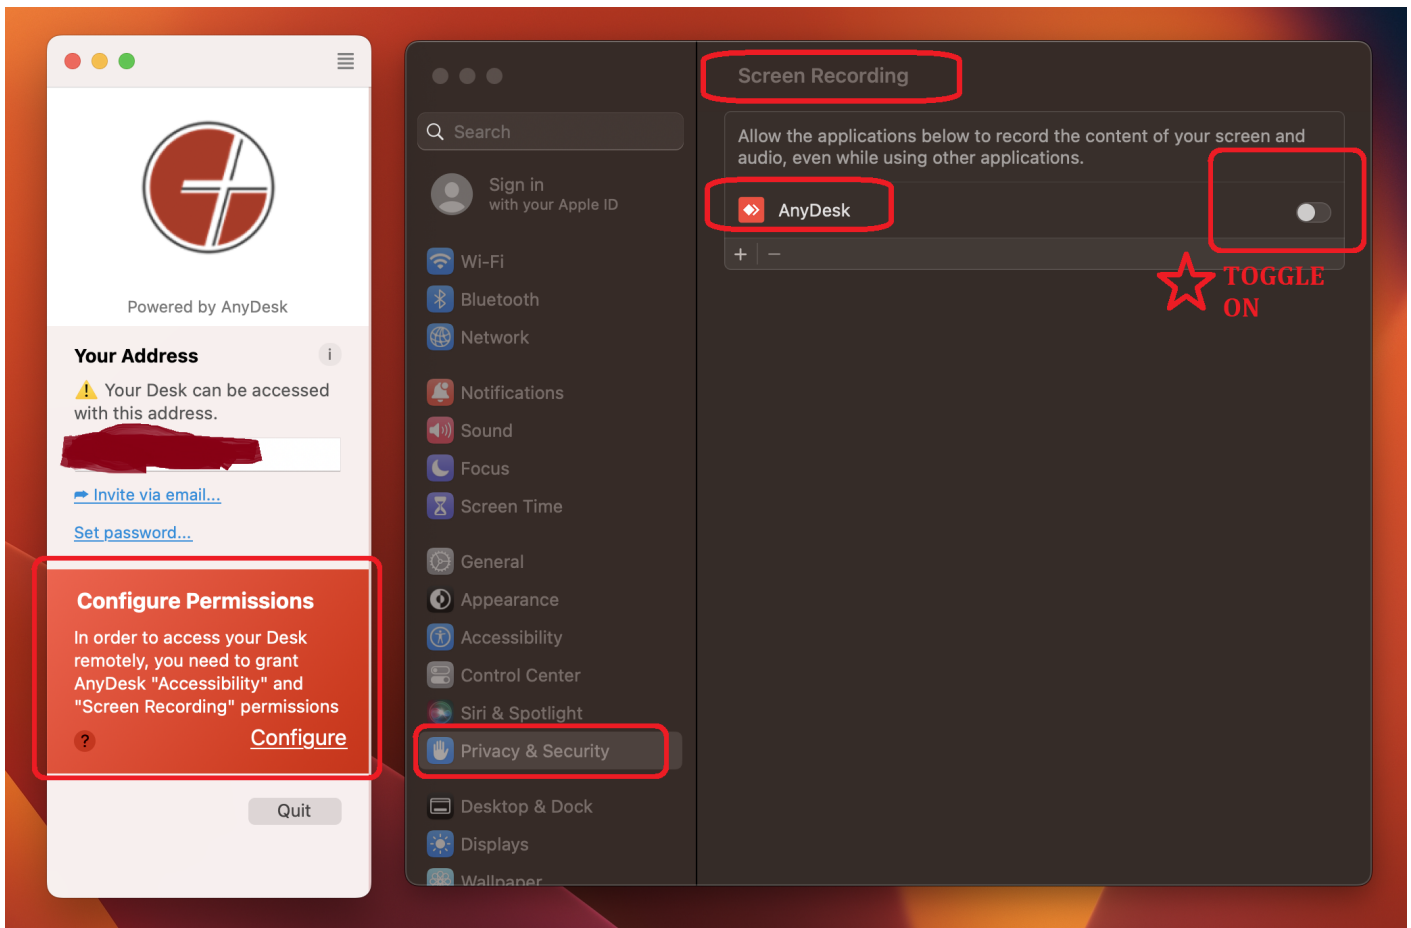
Powered by AnyDesk

Your Address

i

Your Desk can be accessed with this address.

Invite via email...

Set password...

Configure Permissions

In order to access your Desk remotely, you need to grant AnyDesk "Accessibility" and "Screen Recording" permissions

?

Configure

Quit

Search

Sign in
with your Apple ID

Wi-Fi
Bluetooth
Network

Notifications
Sound
Focus
Screen Time

General
Appearance
Accessibility
Control Center
Siri & Spotlight
Privacy & Security

Desktop & Dock
Displays
Wallpaper

Screen Recording

Allow the applications below to record the content of your screen and audio, even while using other applications.

AnyDesk

+ −

TOGGLE ON